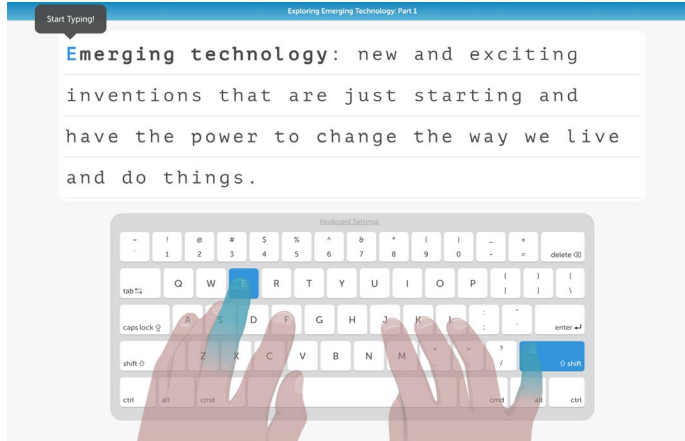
Start Typing!

Exploring Emerging Technology: Part 1

Emerging technology: new and exciting inventions that are just starting and have the power to change the way we live and do things.

Keyboard Settings

~ ` ! 1 @ 2 # 3 $ 4 % 5 ^ 6 & 7 * 8 ( 9 ) 0 _ - + = delete

tab Q W E R T Y U I O P { [ } ] | \

caps lock A S D F G H J K L : ; " ' enter

shift Z X C V B N M < , > . ? / shift

ctrl alt cmd cmd alt ctrl